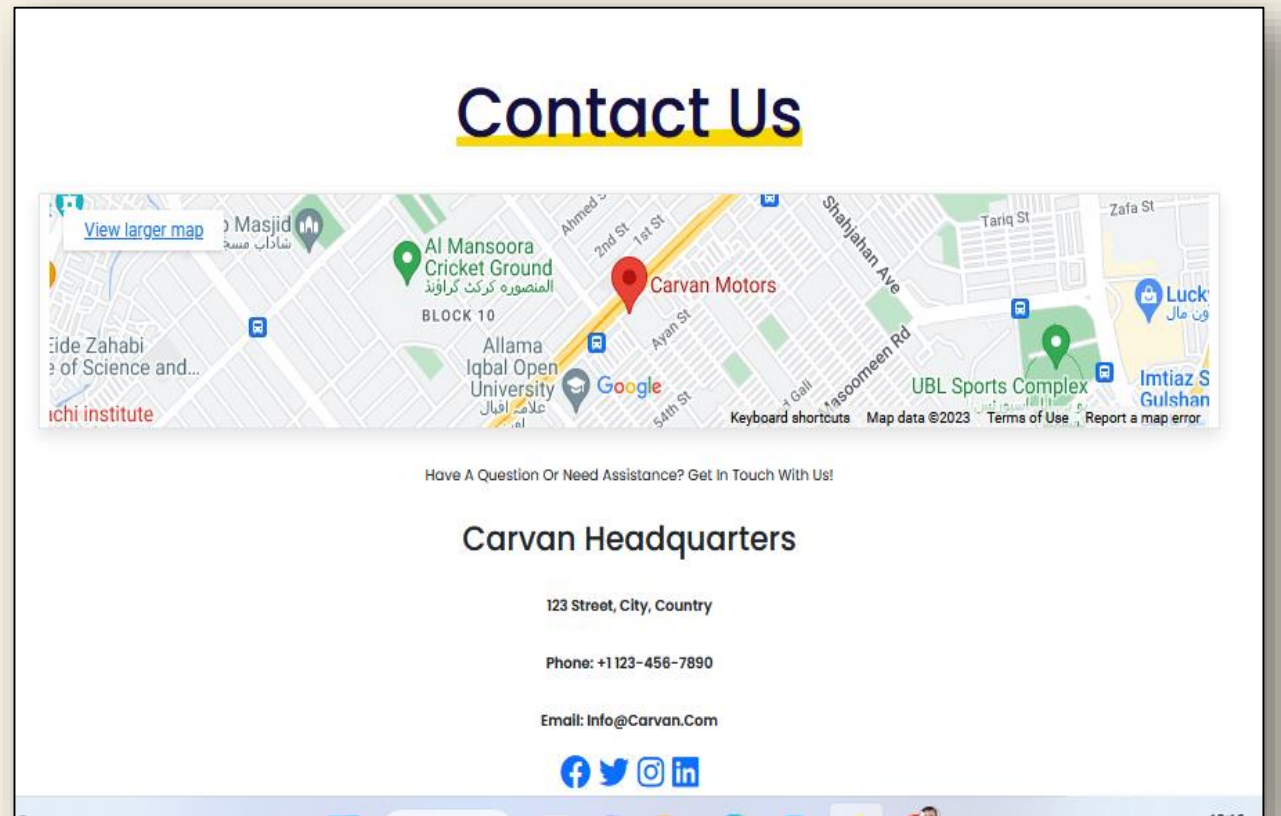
Contact Us

View larger map
Masjid
شاداب مسج
Ahmed
2nd St
1st St
Al Mansoora Cricket Ground
المنصوره کرکٹ گراؤنڈ
BLOCK 10
Carvan Motors
Shahjahan Ave
Tariq St
Zafa St
Lucky
ون مال
Eide Zahabi
of Science and...
Allama Iqbal Open University
علامہ اقبال
Ayan St
Google
54th St
Masoomeen Rd
UBL Sports Complex
Imtiaz S
Gulshan
chi institute
Keyboard shortcuts Map data ©2023 Terms of Use Report a map error

Have A Question Or Need Assistance? Get In Touch With Us!

Carvan Headquarters

123 Street, City, Country

Phone: +1 123-456-7890

Email: Info@Carvan.Com